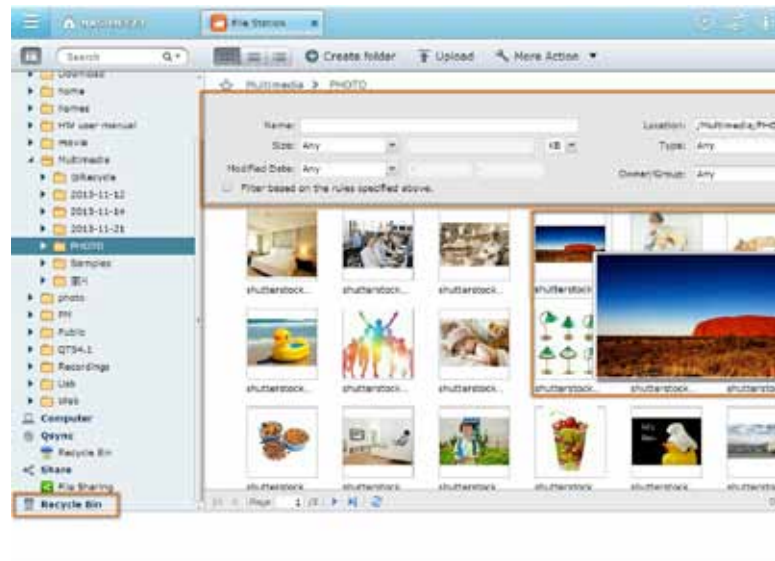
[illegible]

File Station

Search

Create folder

Upload

More Action

Download
home
homes
HW user manual
Movie
Multimedia
@Recycle
2013-11-12
2013-11-14
2013-11-21
PHOTO
Samples
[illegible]
photo
PM
Public
QTS4.1
Recordings
Usb
Web
Computer
Qsync
Recycle Bin
Share
File Sharing
Recycle Bin

Multimedia > PHOTO

Name:
Size: Any
KB
Modified Date: Any
Filter based on the rules specified above.

Location: /Multimedia/PHO
Type: Any
Owner/Group: Any

shutterstock...
shutterstock...
shutterstock...
shutterstock...
shutterstock...
shutterstock...
shutterstock...
shutterstock...
shutterstock...
shutterstock...
shutterstock...
shutterstock...
shutterstock...
shutterstock...
shutterstock...
shutterstock...
shutterstock...
shutterstock...

Page 1 /3